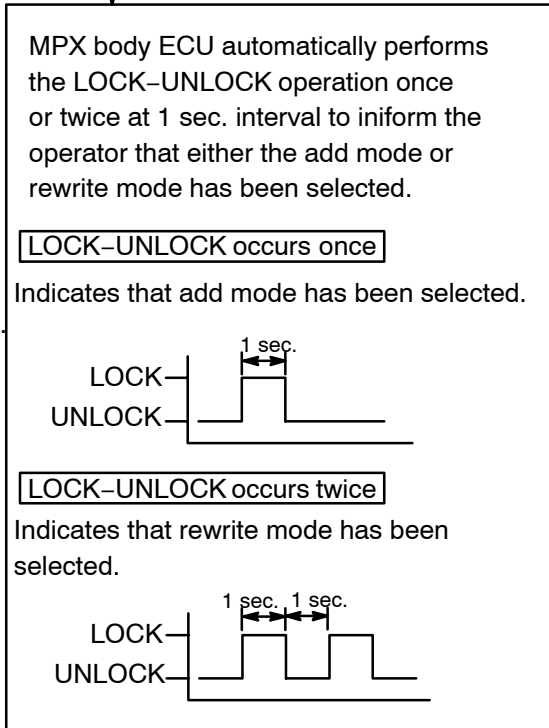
MPX body ECU automatically performs the LOCK−UNLOCK operation once or twice at 1 sec. interval to iniform the operator that either the add mode or rewrite mode has been selected.

LOCK−UNLOCK occurs once

Indicates that add mode has been selected.

1 sec.

LOCK

UNLOCK

LOCK−UNLOCK occurs twice

Indicates that rewrite mode has been selected.

1 sec. 1 sec.

LOCK

UNLOCK